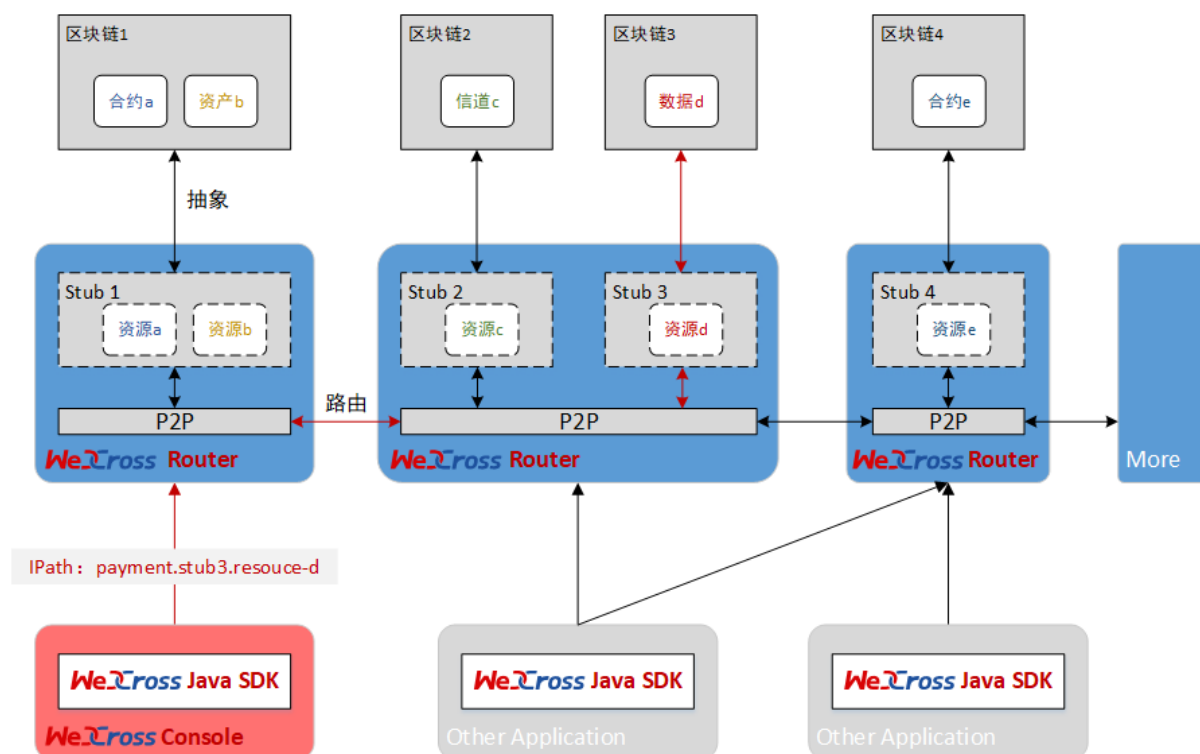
区块链1
合约a
资产b

区块链2
信道c

区块链3
数据d

区块链4
合约e

抽象

Stub 1
资源a
资源b
P2P
WeCross Router

路由

Stub 2
资源c
Stub 3
资源d
P2P
WeCross Router

Stub 4
资源e
P2P
WeCross Router

More

IPath： payment.stub3.resouce-d

WeCross Java SDK
WeCross Console

WeCross Java SDK
Other Application

WeCross Java SDK
Other Application